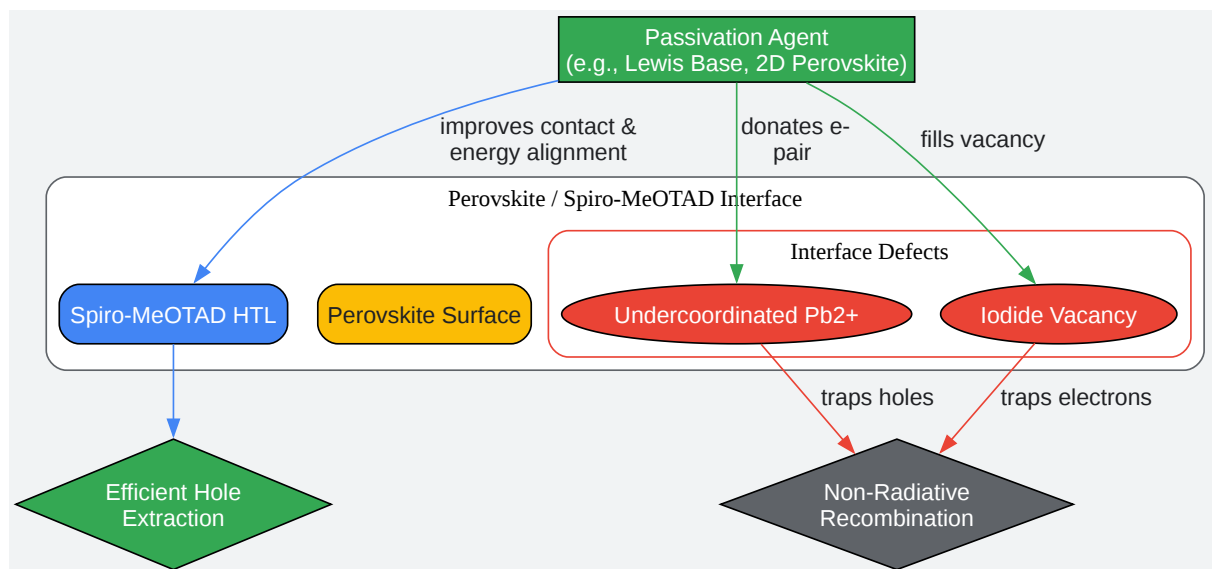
Passivation Agent
(e.g., Lewis Base, 2D Perovskite)

improves contact & energy alignment

donates e- pair

fills vacancy

Perovskite / Spiro-MeOTAD Interface

Interface Defects

Spiro-MeOTAD HTL

Perovskite Surface

Undercoordinated Pb2+

Iodide Vacancy

traps holes

traps electrons

Efficient Hole Extraction

Non-Radiative Recombination